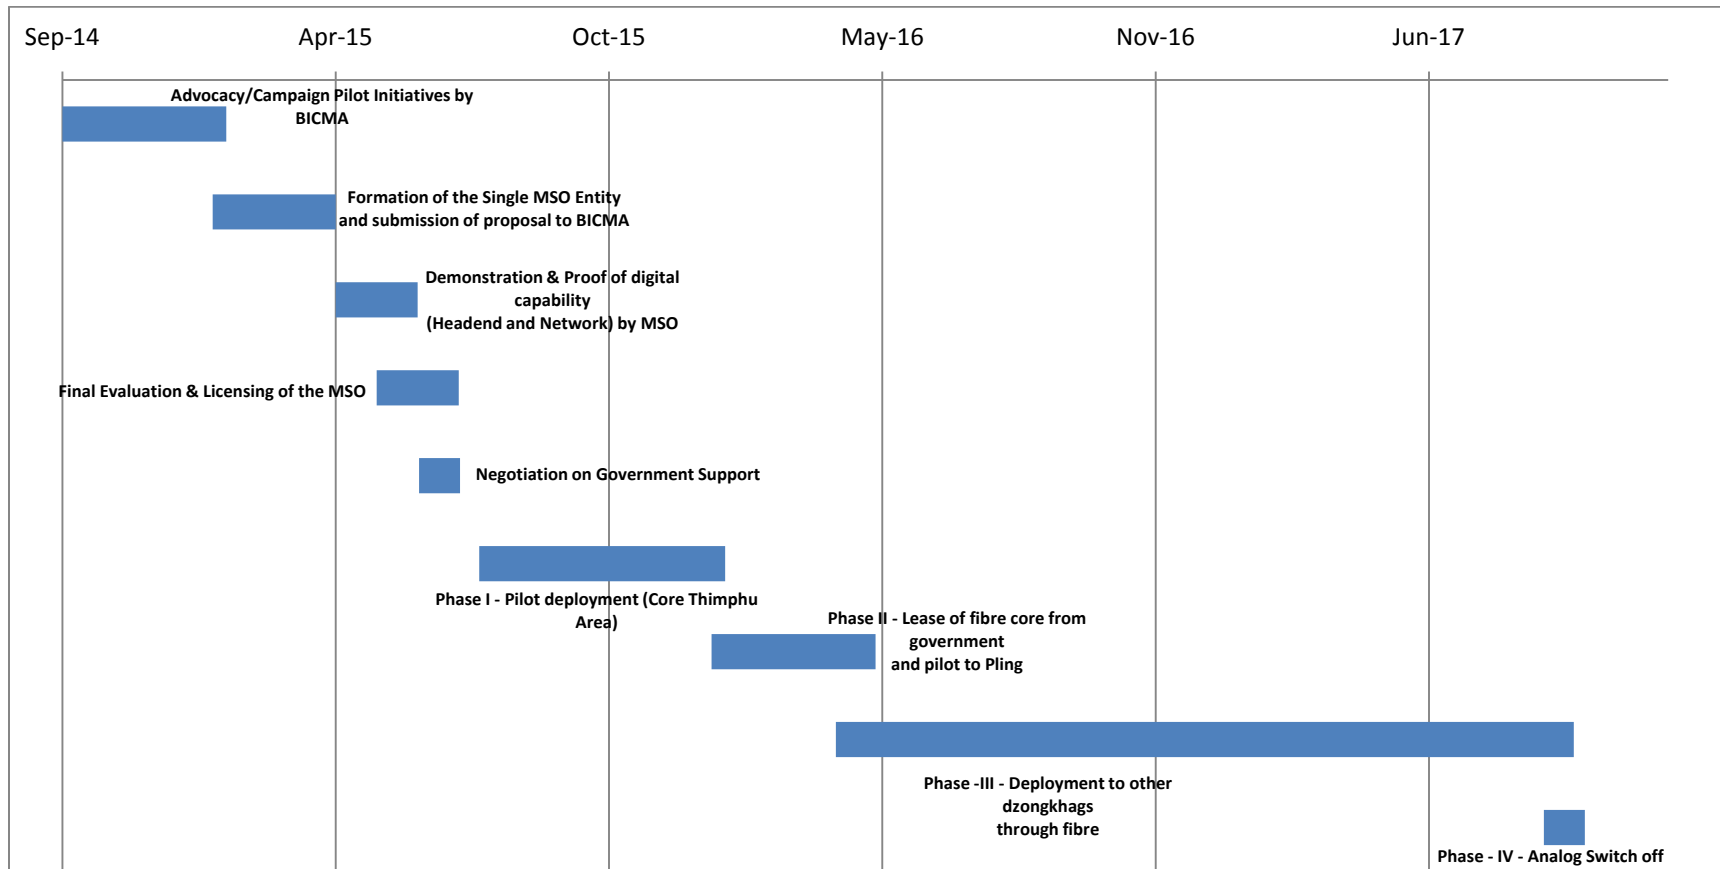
Sep-14
Apr-15
Oct-15
May-16
Nov-16
Jun-17

Advocacy/Campaign Pilot Initiatives by BICMA

Formation of the Single MSO Entity and submission of proposal to BICMA

Demonstration & Proof of digital capability (Headend and Network) by MSO

Final Evaluation & Licensing of the MSO

Negotiation on Government Support

Phase I - Pilot deployment (Core Thimphu Area)

Phase II - Lease of fibre core from government and pilot to Pling

Phase -III - Deployment to other dzongkhags through fibre

Phase - IV - Analog Switch off